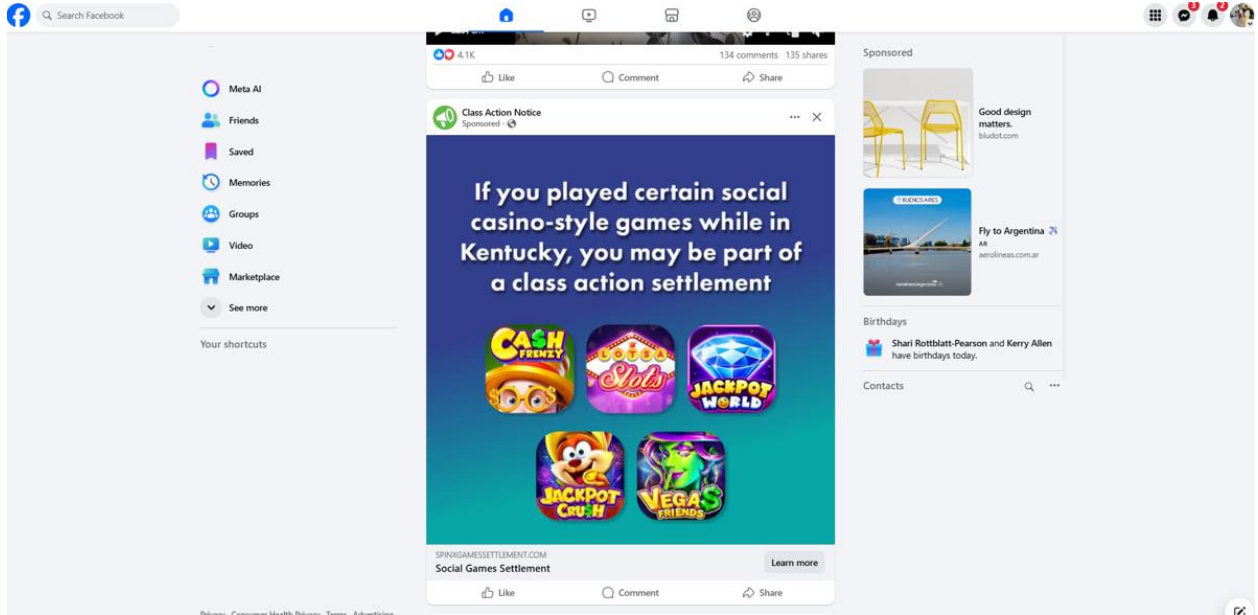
Search Facebook

3
2

4.1K
134 comments 135 shares
Like
Comment
Share

Meta AI
Friends
Saved
Memories
Groups
Video
Marketplace
See more

Your shortcuts

Class Action Notice
Sponsored ·

If you played certain social casino-style games while in Kentucky, you may be part of a class action settlement

CASH FRENZY
LOTSA Slots
JACKPOT WORLD
JACKPOT CRUSH
VEGAS FRIENDS

SPINXGAMESSETTLEMENT.COM
Social Games Settlement
Learn more

Like
Comment
Share

Sponsored

Good design matters.
bludot.com

BUENOS AIRES
Fly to Argentina
AR
aerolineas.com.ar

Birthdays
Shari Rottblatt-Pearson and Kerry Allen have birthdays today.

Contacts

Privacy · Consumer Health Privacy · Terms · Advertising